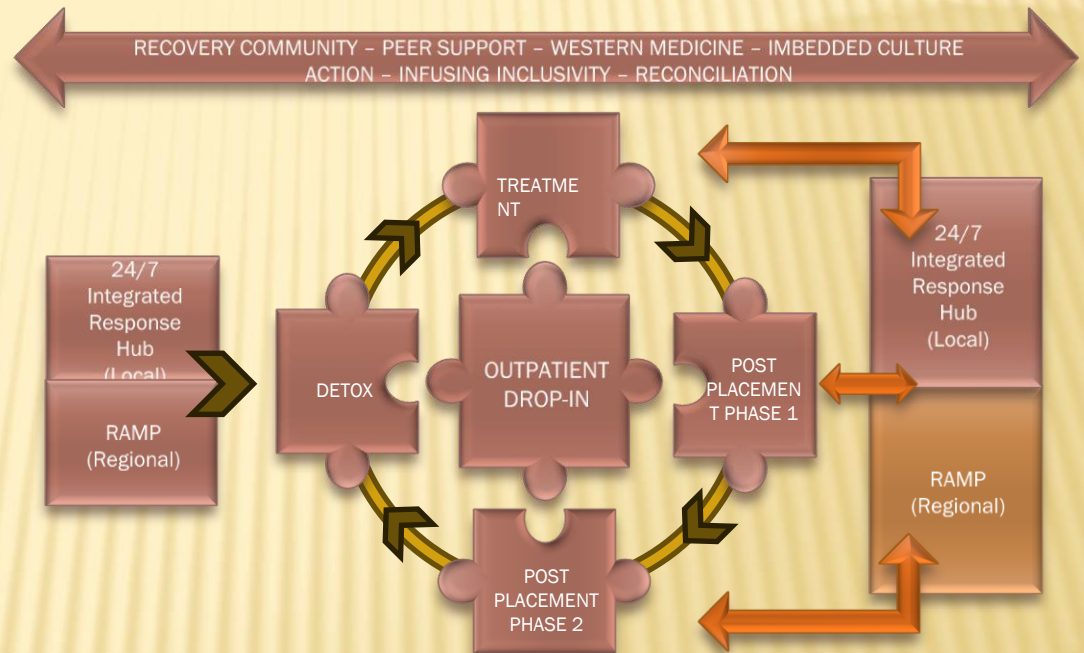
RECOVERY COMMUNITY – PEER SUPPORT – WESTERN MEDICINE – IMBEDDED CULTURE ACTION – INFUSING INCLUSIVITY – RECONCILIATION

TREATMENT

24/7 Integrated Response Hub (Local)

RAMP (Regional)

DETOX

OUTPATIENT DROP-IN

POST PLACEMENT PHASE 1

24/7 Integrated Response Hub (Local)

RAMP (Regional)

POST PLACEMENT PHASE 2